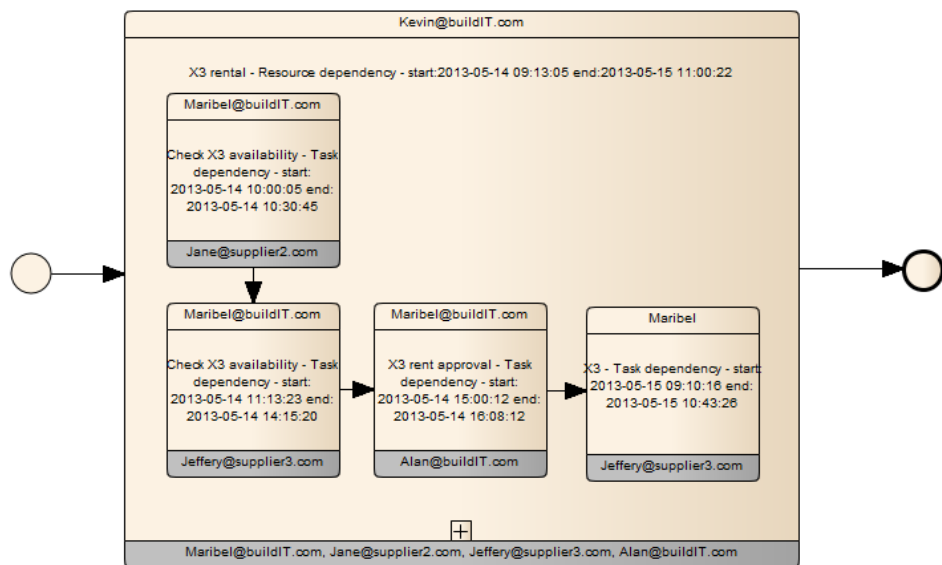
Kevin@buildIT.com

X3 rental - Resource dependency - start:2013-05-14 09:13:05 end:2013-05-15 11:00:22

Maribel@buildIT.com

Check X3 availability - Task dependency - start: 2013-05-14 10:00:05 end: 2013-05-14 10:30:45

Jane@supplier2.com

Maribel@buildIT.com

Check X3 availability - Task dependency - start: 2013-05-14 11:13:23 end: 2013-05-14 14:15:20

Jeffery@supplier3.com

Maribel@buildIT.com

X3 rent approval - Task dependency - start: 2013-05-14 15:00:12 end: 2013-05-14 16:08:12

Alan@buildIT.com

Maribel

X3 - Task dependency - start: 2013-05-15 09:10:16 end: 2013-05-15 10:43:26

Jeffery@supplier3.com

Maribel@buildIT.com, Jane@supplier2.com, Jeffery@supplier3.com, Alan@buildIT.com